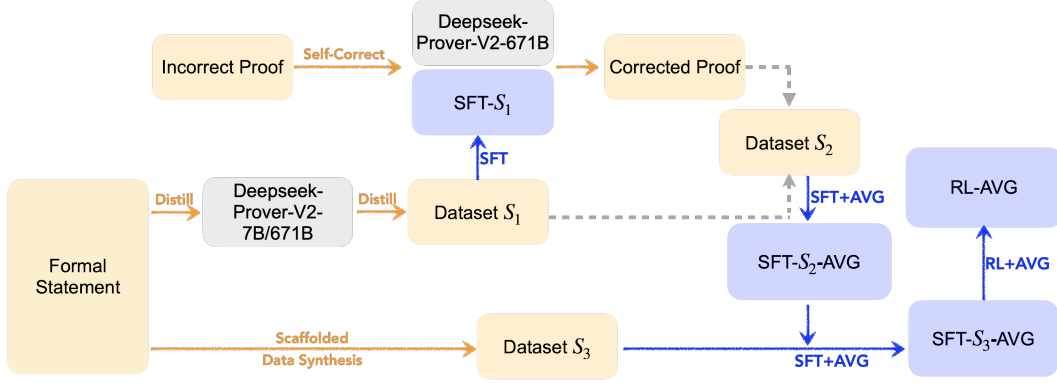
Deepseek-Prover-V2-671B

Incorrect Proof

Self-Correct

Corrected Proof

SFT-$S_1$

Dataset $S_2$

SFT

RL-AVG

SFT+AVG

Distill

Deepseek-Prover-V2-7B/671B

Distill

Dataset $S_1$

Formal Statement

SFT-$S_2$-AVG

RL+AVG

Scaffolded Data Synthesis

Dataset $S_3$

SFT+AVG

SFT-$S_3$-AVG